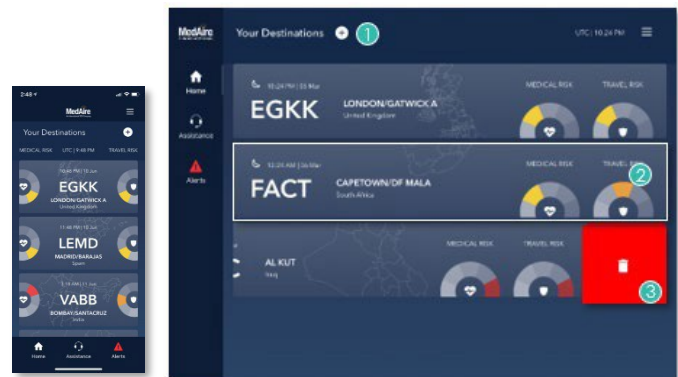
2:48
MedAire
Your Destinations
MEDICAL RISK UTC | 9:48 PM TRAVEL RISK
10:48 PM | 13 Jun
EGKK
LONDON/GATWICK A
United Kingdom
11:48 PM | 13 Jun
LEMD
MADRID/BARAJAS
Spain
3:18 AM | 11 Jun
VABB
BOMBAY/SANTACRUZ
India
Home Assistance Alerts

MedAire
Your Destinations
1
UTC | 10:24 PM
Home
Assistance
Alerts
10:24 PM | 15 Mar
EGKK
LONDON/GATWICK A
United Kingdom
MEDICAL RISK
TRAVEL RISK
12:24 AM | 16 Mar
FACT
CAPETOWN/DF MALA
South Africa
MEDICAL RISK
TRAVEL RISK
2
AL KUT
Iraq
MEDICAL RISK
TRAVEL RISK
3